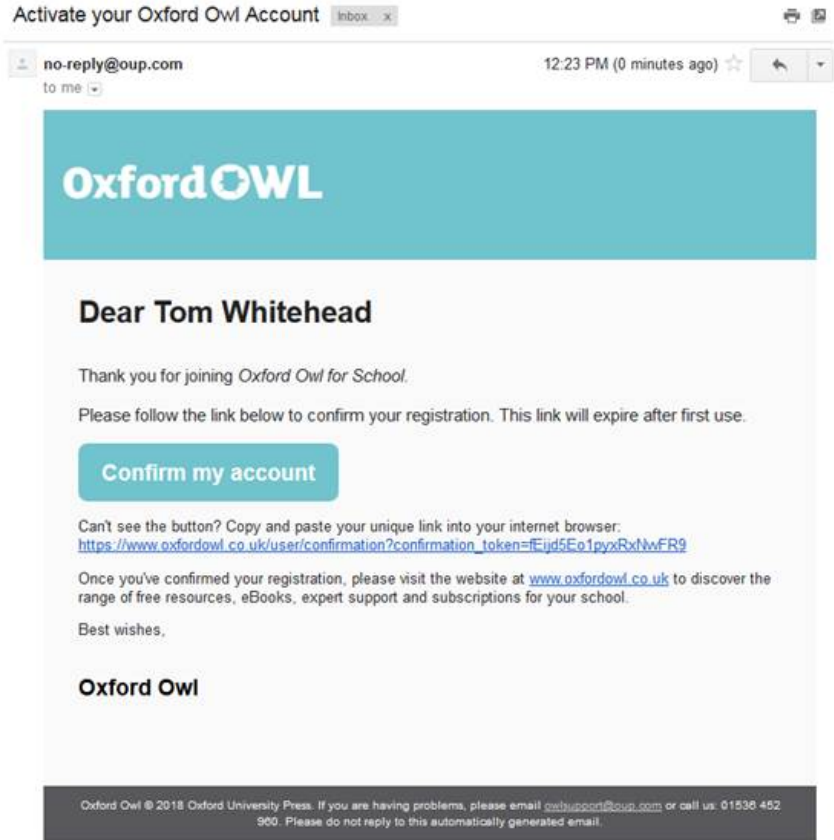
Activate your Oxford Owl Account Inbox x

no-reply@oup.com
to me

12:23 PM (0 minutes ago)

Oxford OWL

Dear Tom Whitehead

Thank you for joining Oxford Owl for School.

Please follow the link below to confirm your registration. This link will expire after first use.

Confirm my account

Can't see the button? Copy and paste your unique link into your internet browser:
https://www.oxfordowl.co.uk/user/confirmation?confirmation_token=fEijd5Eo1pyxRxNwFR9

Once you've confirmed your registration, please visit the website at www.oxfordowl.co.uk to discover the range of free resources, eBooks, expert support and subscriptions for your school.

Best wishes,

Oxford Owl

Oxford Owl © 2018 Oxford University Press. If you are having problems, please email owlsupport@oup.com or call us: 01536 452 960. Please do not reply to this automatically generated email.